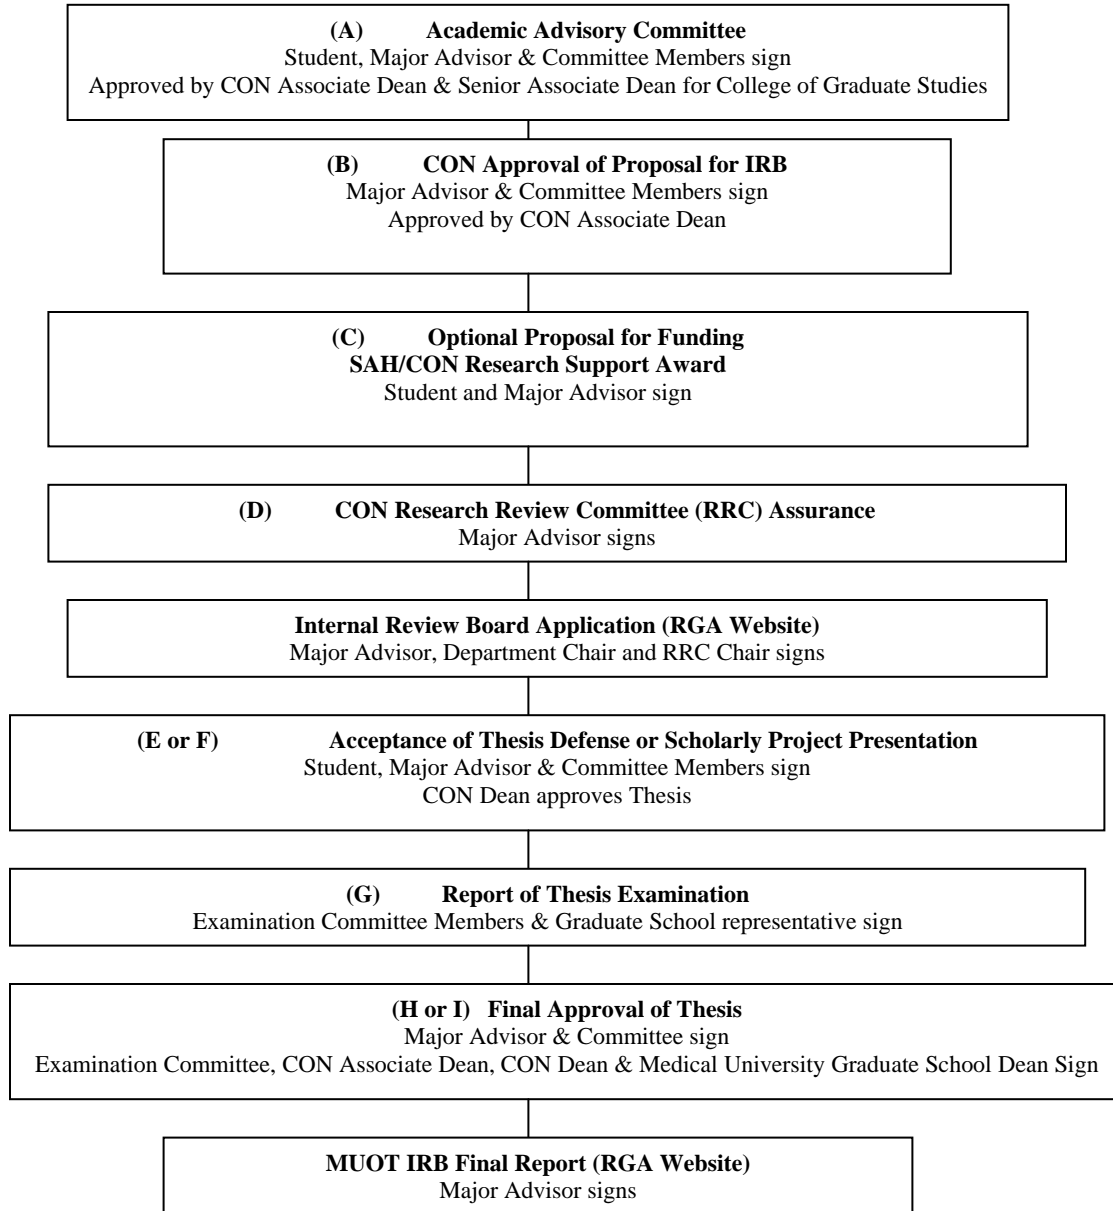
(A) Academic Advisory Committee
Student, Major Advisor & Committee Members sign
Approved by CON Associate Dean & Senior Associate Dean for College of Graduate Studies

(B) CON Approval of Proposal for IRB
Major Advisor & Committee Members sign
Approved by CON Associate Dean

(C) Optional Proposal for Funding
SAH/CON Research Support Award
Student and Major Advisor sign

(D) CON Research Review Committee (RRC) Assurance
Major Advisor signs

Internal Review Board Application (RGA Website)
Major Advisor, Department Chair and RRC Chair signs

(E or F) Acceptance of Thesis Defense or Scholarly Project Presentation
Student, Major Advisor & Committee Members sign
CON Dean approves Thesis

(G) Report of Thesis Examination
Examination Committee Members & Graduate School representative sign

(H or I) Final Approval of Thesis
Major Advisor & Committee sign
Examination Committee, CON Associate Dean, CON Dean & Medical University Graduate School Dean Sign

MUOT IRB Final Report (RGA Website)
Major Advisor signs